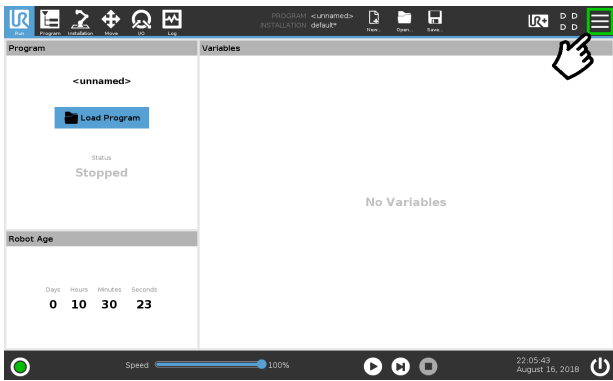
Run Program Installation Move I/O Log

PROGRAM <unnamed>
INSTALLATION default*

New... Open... Save...

D D
D D

Program

<unnamed>

Load Program

Status
Stopped

Robot Age

| Days | Hours | Minutes | Seconds |
|---|---|---|---|
| 0 | 10 | 30 | 23 |

Variables

No Variables

Speed 100%

22:05:43
August 16, 2018